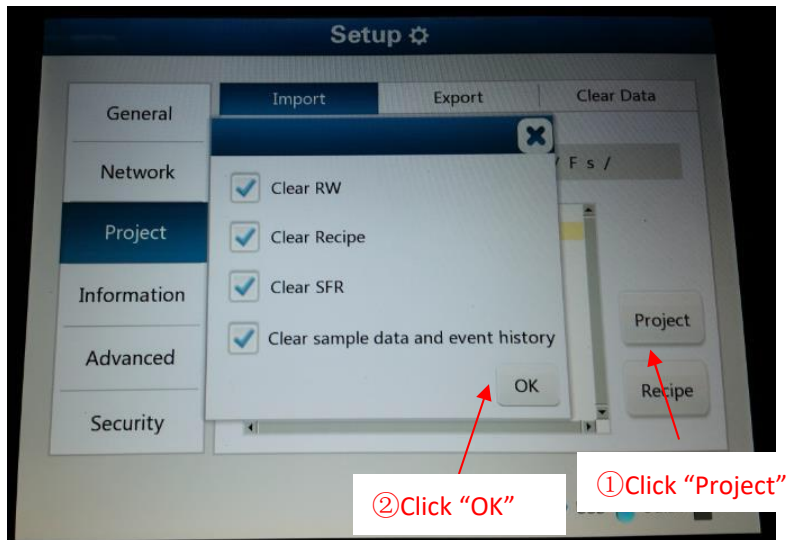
Setup

General

Network

Project

Information

Advanced

Security

Import

Export

Clear Data

/ F s /

Clear RW

Clear Recipe

Clear SFR

Clear sample data and event history

OK

Project

Recipe

①Click “Project”

②Click “OK”